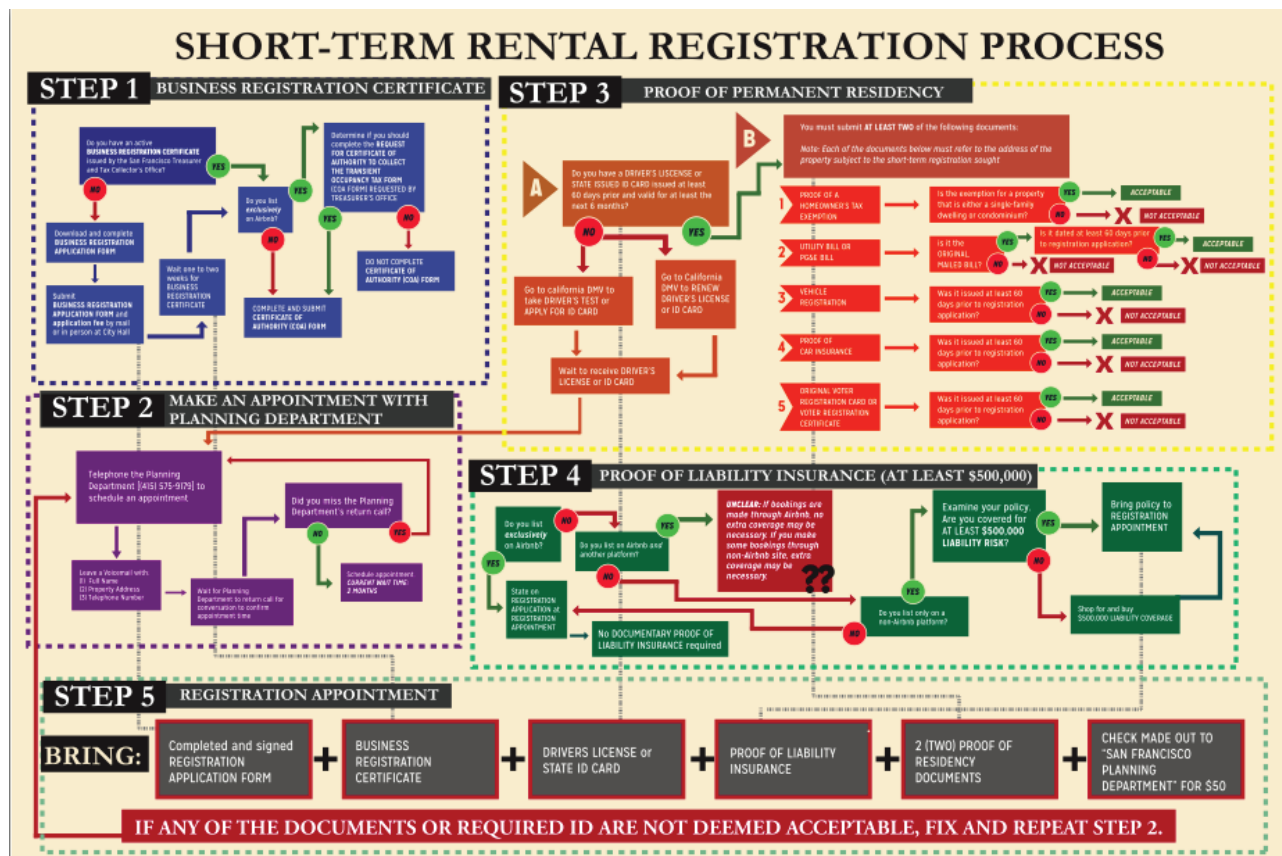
SHORT-TERM RENTAL REGISTRATION PROCESS

STEP 1 BUSINESS REGISTRATION CERTIFICATE

Do you have an active BUSINESS REGISTRATION CERTIFICATE issued by the San Francisco Treasurer and Tax Collector's Office?

YES

NO

Download and complete BUSINESS REGISTRATION APPLICATION FORM

Submit BUSINESS REGISTRATION APPLICATION FORM and application fee by mail or in person at City Hall

Wait one to two weeks for BUSINESS REGISTRATION CERTIFICATE

Do you list exclusively on Airbnb?

YES

NO

COMPLETE AND SUBMIT CERTIFICATE OF AUTHORITY (COA) FORM

Determine if you should complete the REQUEST FOR CERTIFICATE OF AUTHORITY TO COLLECT THE TRANSIENT OCCUPANCY TAX FORM (COA FORM) REQUESTED BY TREASURER'S OFFICE

YES

NO

DO NOT COMPLETE CERTIFICATE OF AUTHORITY (COA) FORM

STEP 2 MAKE AN APPOINTMENT WITH PLANNING DEPARTMENT

Telephone the Planning Department (415) 575-9179) to schedule an appointment

Leave a Voicemail with: (1) Full Name (2) Property Address (3) Telephone Number

Wait for Planning Department to return call for conversation to confirm appointment time

Did you miss the Planning Department's return call?

YES

NO

Schedule appointment CURRENT WAIT TIME: 2 MONTHS

STEP 3 PROOF OF PERMANENT RESIDENCY

A

Do you have a DRIVER'S LISCENSE or STATE ISSUED ID CARD issued at least 60 days prior and valid for at least the next 6 months?

NO

YES

Go to california DMV to take DRIVER'S TEST or APPLY FOR ID CARD

Go to California DMV to RENEW DRIVER'S LICENSE or ID CARD

Wait to receive DRIVER'S LICENSE or ID CARD

B

You must submit AT LEAST TWO of the following documents:

Note: Each of the documents below must refer to the address of the property subject to the short-term registration sought

1 PROOF OF A HOMEOWNER'S TAX EXEMPTION

Is the exemption for a property that is either a single-family dwelling or condominium?

YES ACCEPTABLE

NO NOT ACCEPTABLE

2 UTILITY BILL OR PG&E BILL

Is it the ORIGINAL MAILED BILL?

YES

Is it dated at least 60 days prior to registration application?

YES ACCEPTABLE

NO NOT ACCEPTABLE

NO NOT ACCEPTABLE

3 VEHICLE REGISTRATION

Was it issued at least 60 days prior to registration application?

YES ACCEPTABLE

NO NOT ACCEPTABLE

4 PROOF OF CAR INSURANCE

Was it issued at least 60 days prior to registration application?

YES ACCEPTABLE

NO NOT ACCEPTABLE

5 ORIGINAL VOTER REGISTRATION CARD OR VOTER REGISTRATION CERTIFICATE

Was it issued at least 60 days prior to registration application?

YES ACCEPTABLE

NO NOT ACCEPTABLE

STEP 4 PROOF OF LIABILITY INSURANCE (AT LEAST $500,000)

Do you list exclusively on Airbnb?

NO

YES

Do you list on Airbnb and another platform?

YES

NO

UNCLEAR: If bookings are made through Airbnb, no extra coverage may be necessary. If you make some bookings through non-Airbnb site, extra coverage may be necessary.

??

State on REGISTRATION APPLICATION at REGISTRATION APPOINTMENT

No DOCUMENTARY PROOF OF LIABILITY INSURANCE required

Do you list only on a non-Airbnb platform?

YES

NO

Examine your policy. Are you covered for AT LEAST $500,000 LIABILITY RISK?

YES

NO

Bring policy to REGISTRATION APPOINTMENT

Shop for and buy $500,000 LIABILITY COVERAGE

STEP 5 REGISTRATION APPOINTMENT

BRING: Completed and signed REGISTRATION APPLICATION FORM + BUSINESS REGISTRATION CERTIFICATE + DRIVERS LICENSE or STATE ID CARD + PROOF OF LIABILITY INSURANCE + 2 (TWO) PROOF OF RESIDENCY DOCUMENTS + CHECK MADE OUT TO "SAN FRANCISCO PLANNING DEPARTMENT" FOR $50

IF ANY OF THE DOCUMENTS OR REQUIRED ID ARE NOT DEEMED ACCEPTABLE, FIX AND REPEAT STEP 2.